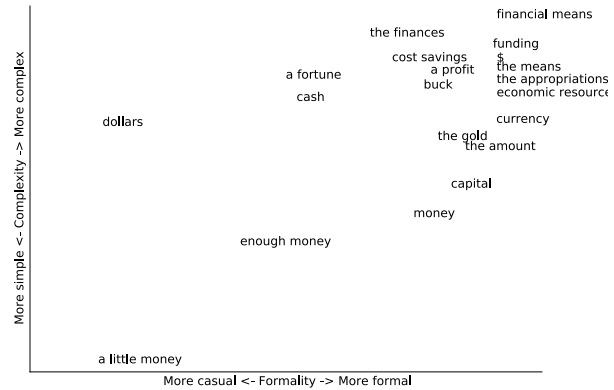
financial means
the finances
funding
cost savings
$
a profit
the means
a fortune
the appropriations
buck
economic resource
cash
dollars
currency
the gold
the amount
capital
money
enough money
a little money
More simple <- Complexity -> More complex
More casual <- Formality -> More formal